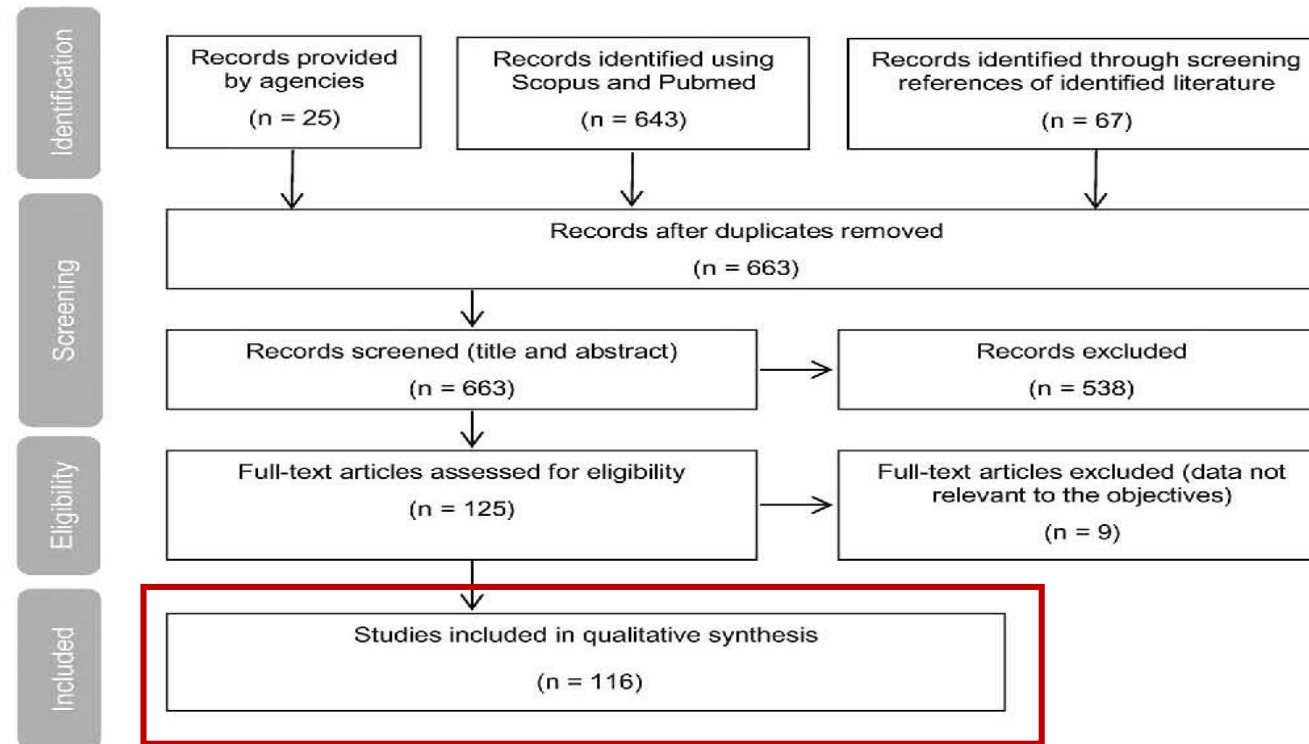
Identification

Records provided by agencies
(n = 25)

Records identified using Scopus and Pubmed
(n = 643)

Records identified through screening references of identified literature
(n = 67)

Screening

Records after duplicates removed
(n = 663)

Records screened (title and abstract)
(n = 663)

Records excluded
(n = 538)

Eligibility

Full-text articles assessed for eligibility
(n = 125)

Full-text articles excluded (data not relevant to the objectives)
(n = 9)

Included

Studies included in qualitative synthesis
(n = 116)